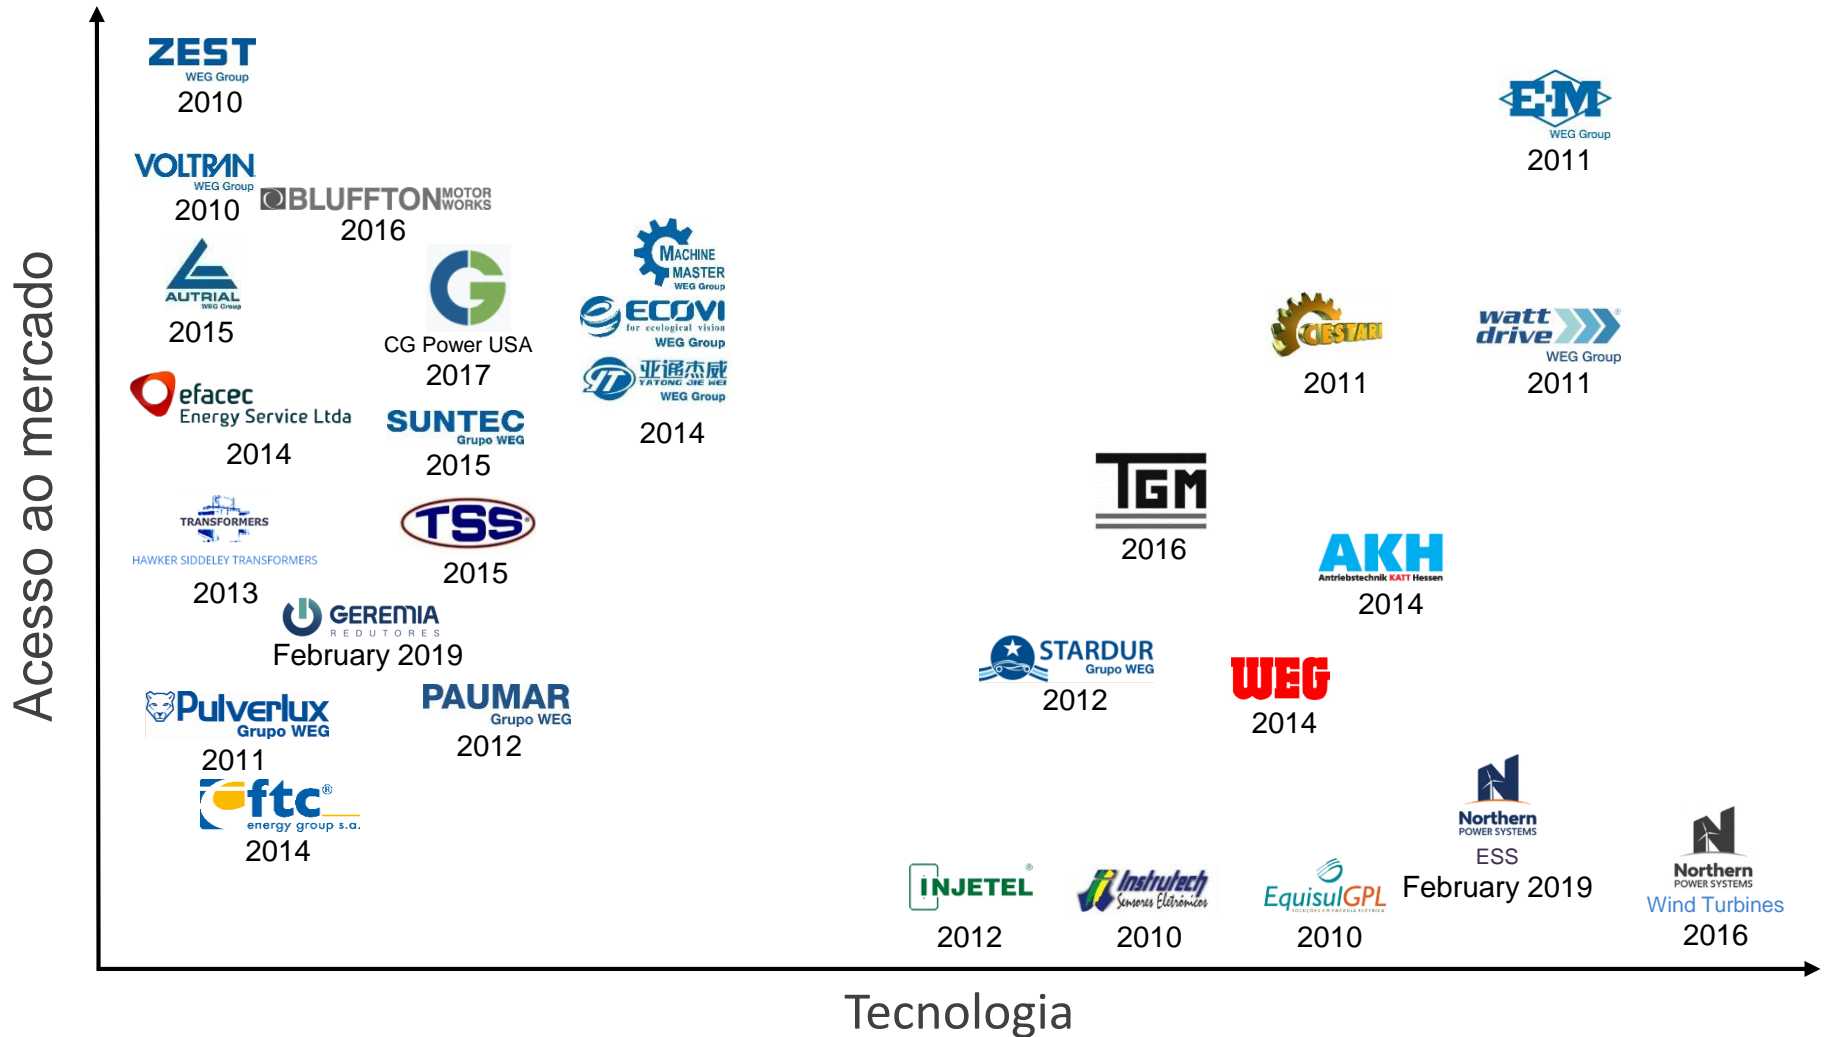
Acesso ao mercado

ZEST
WEG Group
2010

VOLTRAN
WEG Group
2010

BLUFFTON MOTOR WORKS
2016

AUTRIAL
WEG Group
2015

CG Power USA
2017

MACHINE MASTER
WEG Group

ECOVI
for ecological vision
WEG Group

亚通杰威
TATONG JIE WEI
WEG Group
2014

efacec
Energy Service Ltda
2014

SUNTEC
Grupo WEG
2015

TRANSFORMERS
HAWKER SIDDELEY TRANSFORMERS
2013

TSS
2015

GEREMIA
REDUTORES
February 2019

Pulverlux
Grupo WEG
2011

PAUMAR
Grupo WEG
2012

ftc
energy group s.a.
2014

E-M
WEG Group
2011

CESTARI
2011

watt drive
WEG Group
2011

TGM
2016

AKH
Antriebstechnik KATT Hessen
2014

STARDUR
Grupo WEG
2012

WEG
2014

Northern
POWER SYSTEMS
ESS
February 2019

INJETEL
2012

Instrutech
Sensores Eletrônicos
2010

EquisulGPL
2010

Northern
POWER SYSTEMS
Wind Turbines
2016

Tecnologia